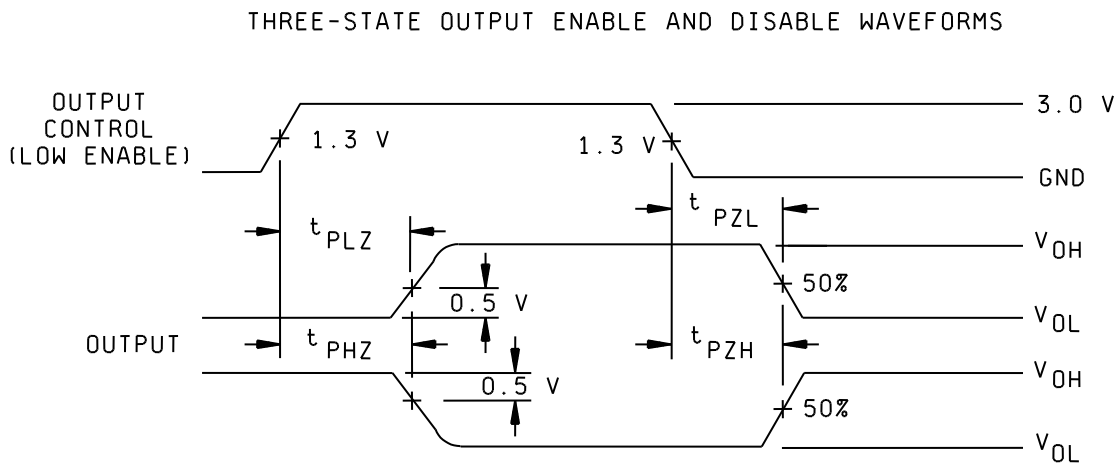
THREE-STATE OUTPUT ENABLE AND DISABLE WAVEFORMS

OUTPUT CONTROL (LOW ENABLE)

1.3 V

1.3 V

3.0 V

GND

$t_{PLZ}$

$t_{PZL}$

$V_{OH}$

0.5 V

50%

OUTPUT

$V_{OL}$

$t_{PHZ}$

$t_{PZH}$

$V_{OH}$

0.5 V

50%

$V_{OL}$